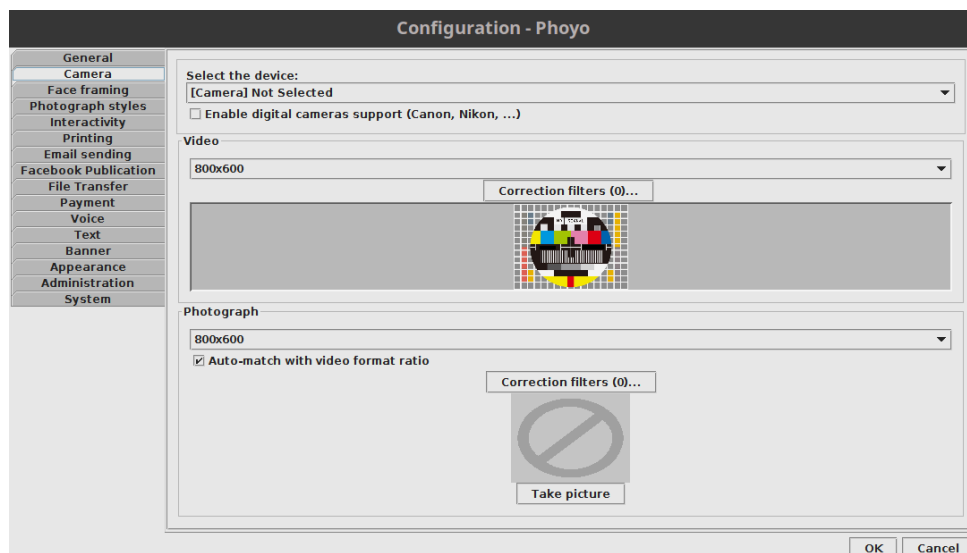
Configuration - Phoyo

General
Camera
Face framing
Photograph styles
Interactivity
Printing
Email sending
Facebook Publication
File Transfer
Payment
Voice
Text
Banner
Appearance
Administration
System

Select the device:
[Camera] Not Selected
☐ Enable digital cameras support (Canon, Nikon, ...)

Video
800x600
Correction filters (0)...

Photograph
800x600
☑ Auto-match with video format ratio
Correction filters (0)...
Take picture

OK Cancel